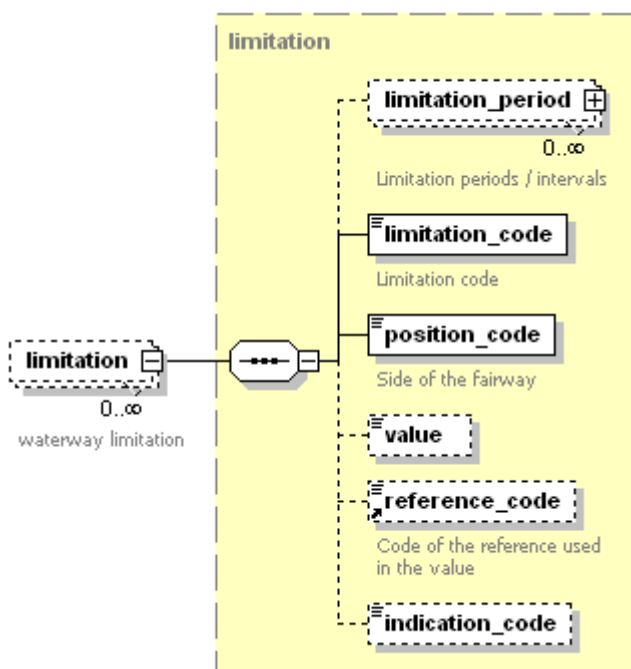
limitation

limitation
0..∞
waterway limitation

limitation_period
0..∞
Limitation periods / intervals

limitation_code
Limitation code

position_code
Side of the fairway

value

reference_code
Code of the reference used in the value

indication_code